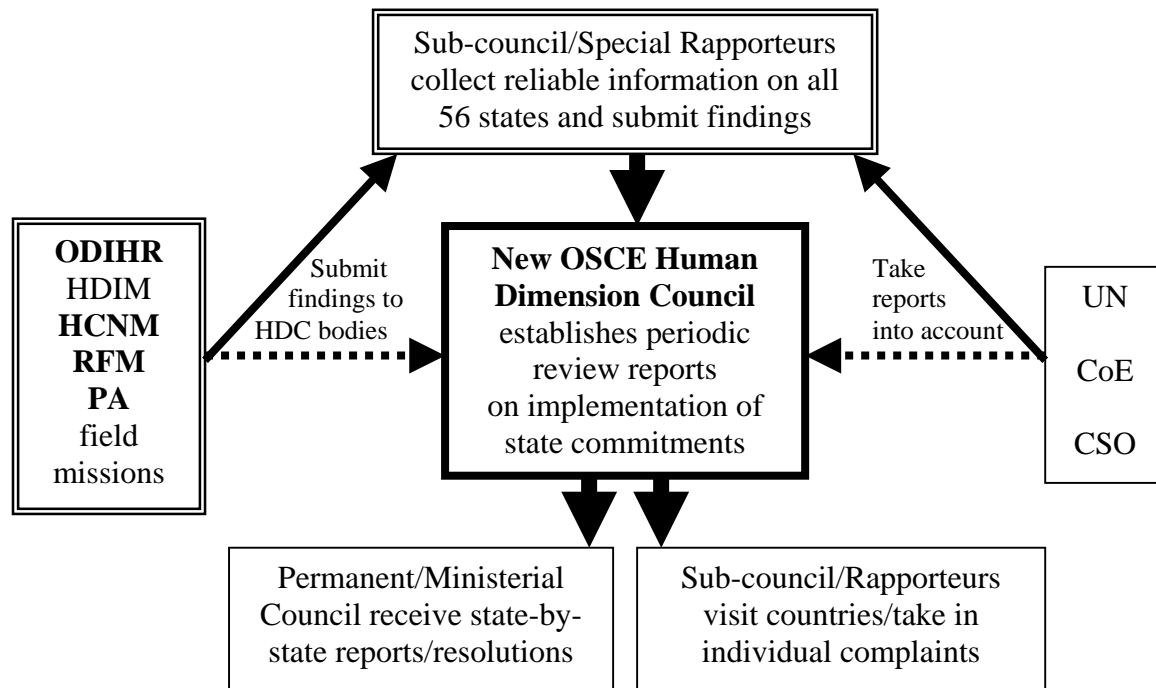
Sub-council/Special Rapporteurs collect reliable information on all 56 states and submit findings

ODIHR
HDIM
HCNM
RFM
PA
field missions

Submit findings to HDC bodies

New OSCE Human Dimension Council establishes periodic review reports on implementation of state commitments

Take reports into account

UN
CoE
CSO

Permanent/Ministerial Council receive state-by-state reports/resolutions

Sub-council/Rapporteurs visit countries/take in individual complaints